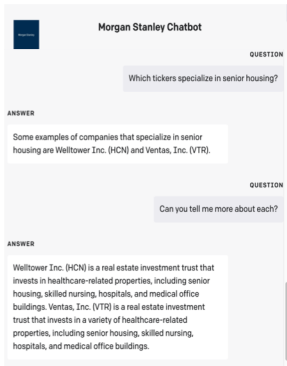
Morgan Stanley

Morgan Stanley Chatbot

QUESTION

Which tickers specialize in senior housing?

ANSWER

Some examples of companies that specialize in senior housing are Welltower Inc. (HCN) and Ventas, Inc. (VTR).

QUESTION

Can you tell me more about each?

ANSWER

Welltower Inc. (HCN) is a real estate investment trust that invests in healthcare-related properties, including senior housing, skilled nursing, hospitals, and medical office buildings. Ventas, Inc. (VTR) is a real estate investment trust that invests in a variety of healthcare-related properties, including senior housing, skilled nursing, hospitals, and medical office buildings.